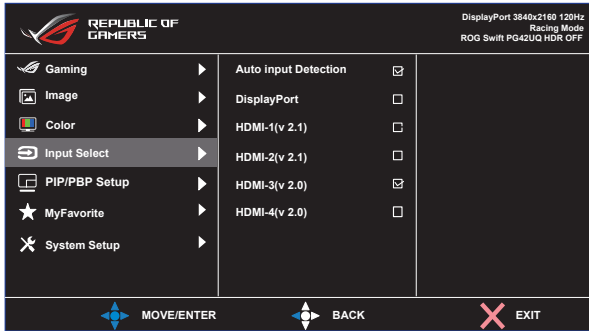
REPUBLIC OF GAMERS

DisplayPort 3840x2160 120Hz
Racing Mode
ROG Swift PG42UQ HDR OFF

Gaming
Image
Color
Input Select
PIP/PBP Setup
MyFavorite
System Setup

Auto input Detection
DisplayPort
HDMI-1(v 2.1)
HDMI-2(v 2.1)
HDMI-3(v 2.0)
HDMI-4(v 2.0)

MOVE/ENTER
BACK
EXIT